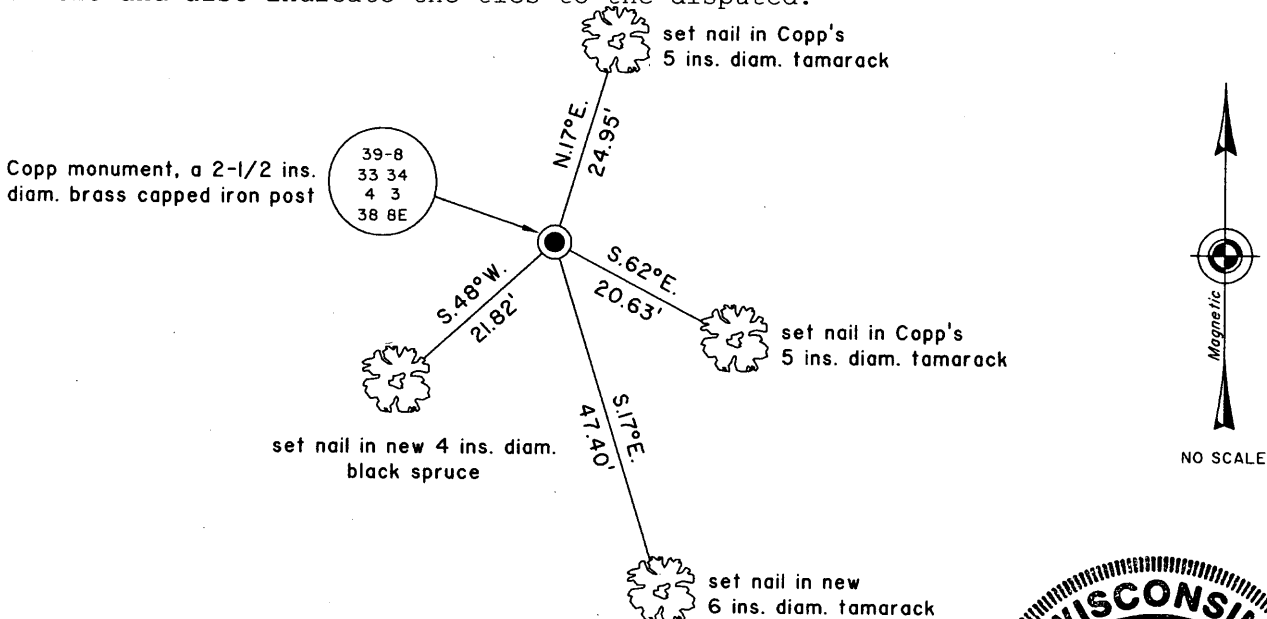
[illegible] and also indicate the ties to the disputed.

set nail in Copp's 5 ins. diam. tamarack

N.17°E. 24.95'

Copp monument, a 2-1/2 ins. diam. brass capped iron post

| 39-8 |
| 33 34 |
| 4 3 |
| 38 8E |

S.62°E. 20.63'

set nail in Copp's 5 ins. diam. tamarack

S.48°W. 21.82'

set nail in new 4 ins. diam. black spruce

S.17°E. 47.40'

set nail in new 6 ins. diam. tamarack

Magnetic

NO SCALE

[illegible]SCONS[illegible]